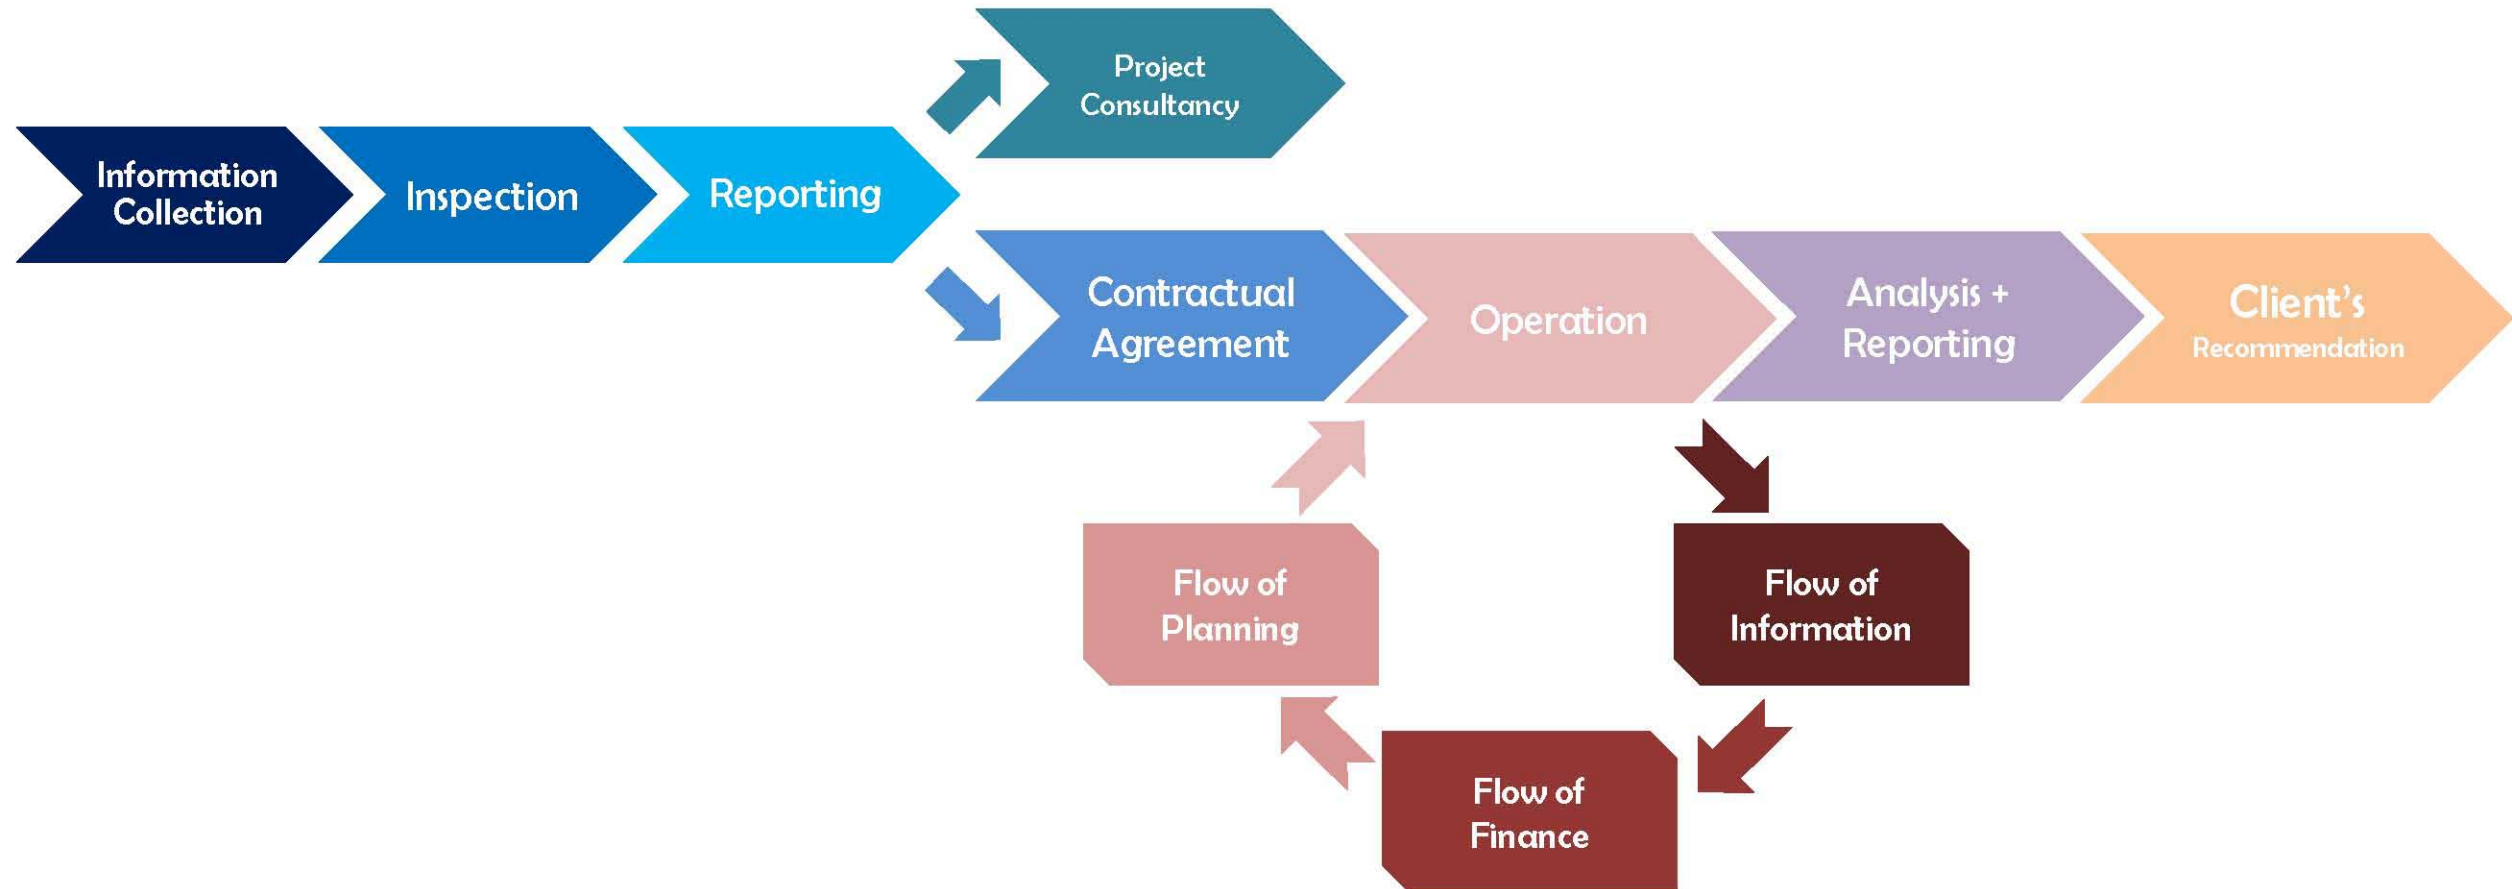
Information Collection

Inspection

Reporting

Project Consultancy

Contractual Agreement

Operation

Analysis + Reporting

Client's Recommendation

Flow of Planning

Flow of Information

Flow of Finance